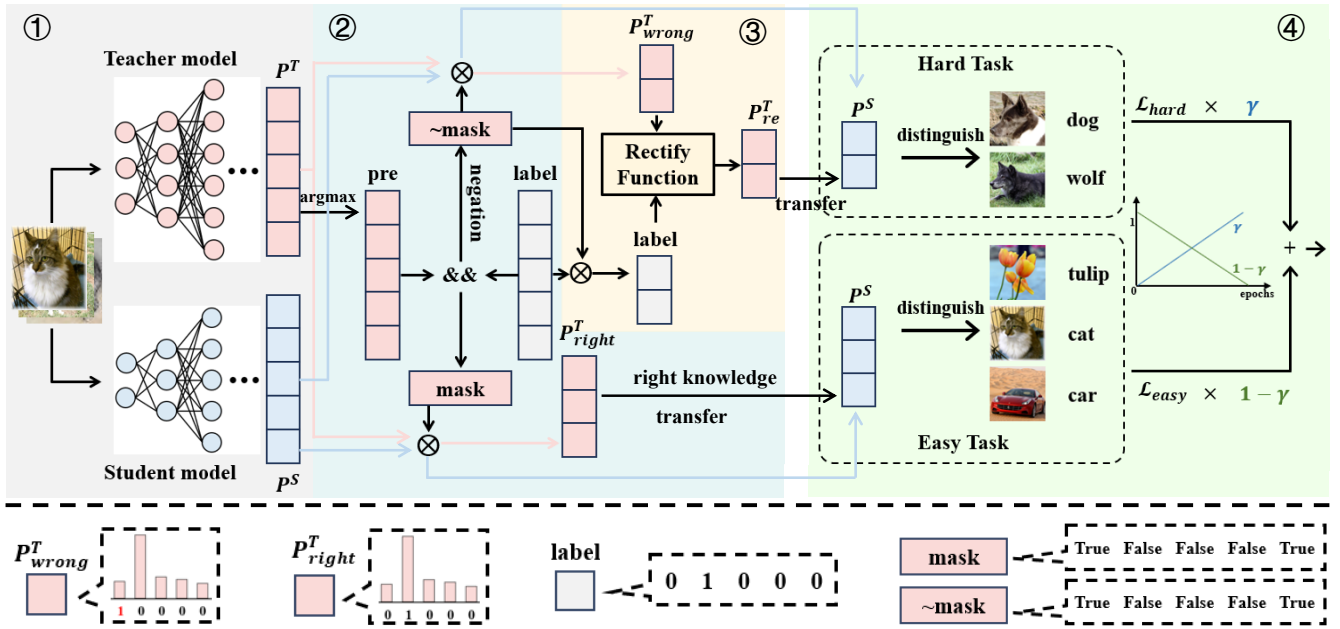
①
Teacher model
$P^T$
Student model
$P^S$
②
argmax
pre
~mask
negation
&&
label
mask
$P^T_{right}$
right knowledge
transfer
③
$P^T_{wrong}$
Rectify Function
$P^T_{re}$
label
transfer
④
Hard Task
$P^S$
distinguish
dog
wolf
$\mathcal{L}_{hard}$ × $\gamma$
1
$\gamma$
$1-\gamma$
0
epochs
+
$P^S$
distinguish
tulip
cat
car
Easy Task
$\mathcal{L}_{easy}$ × $1-\gamma$

$P^T_{wrong}$
1 0 0 0 0
$P^T_{right}$
0 1 0 0 0
label
0 1 0 0 0
mask
True False False False True
~mask
True False False False True